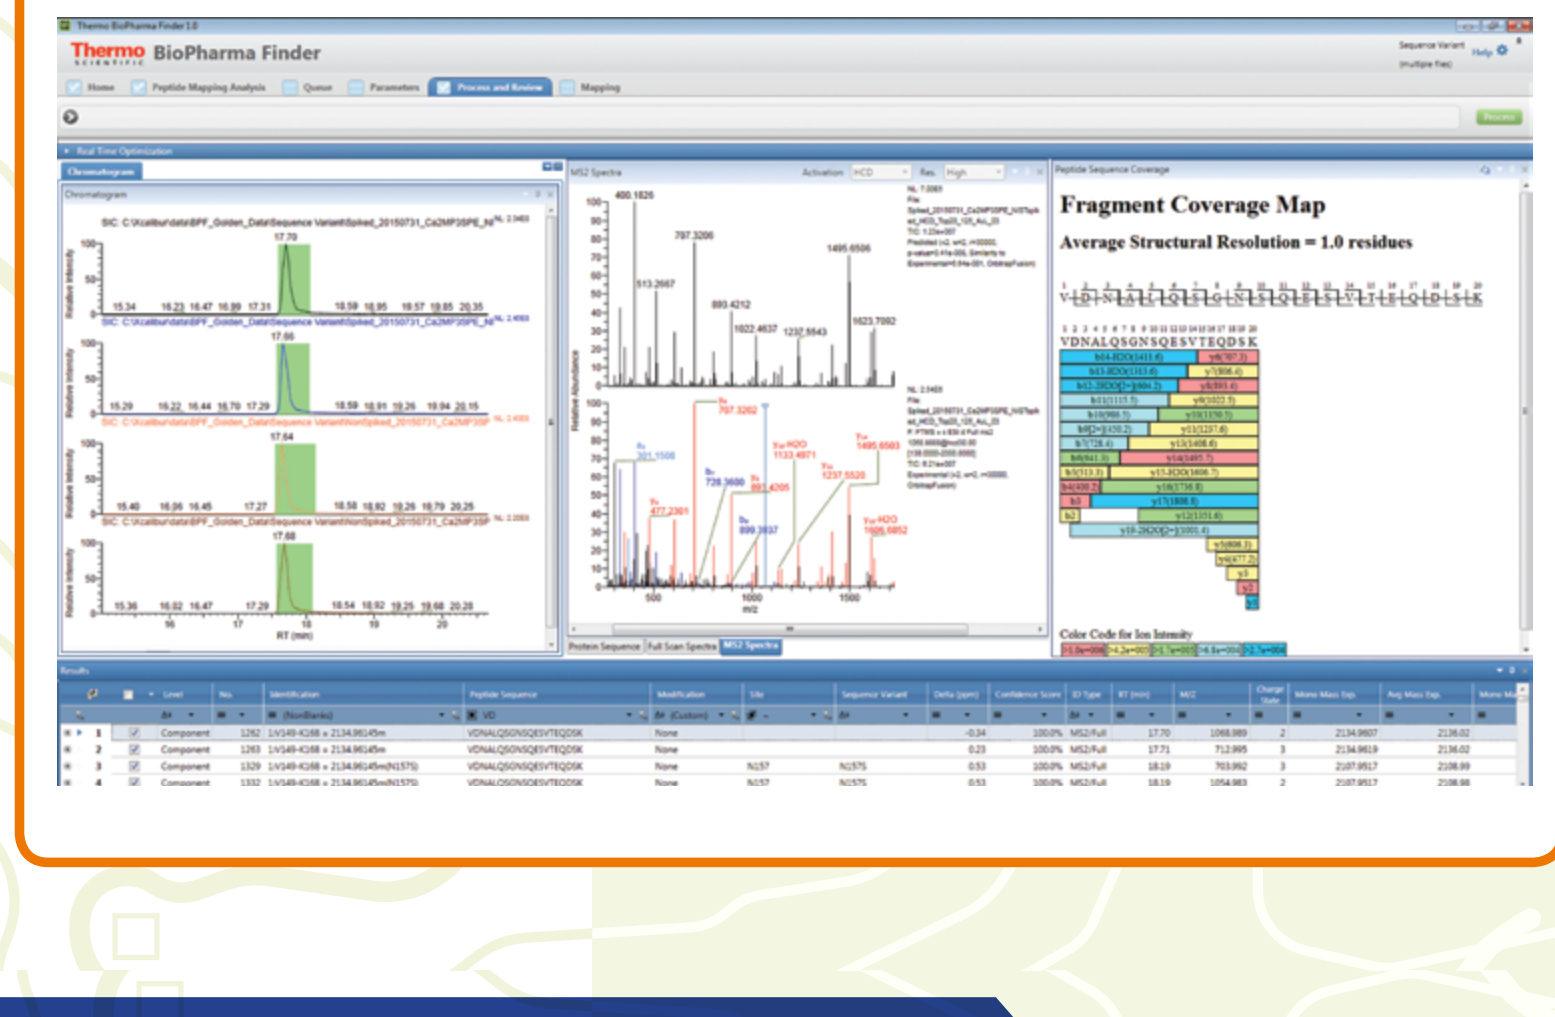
Thermo BioPharma Finder 1.0

Thermo SCIENTIFIC BioPharma Finder

Sequence Variant (multiple files) Help

Home Peptide Mapping Analysis Queue Parameters Process and Review Mapping

Process

Real Time Optimization

Chromatogram

Chromatogram

SIC: C:\Xcalibur\data\BPF_Golden_Data\Sequence Variant\Spiked_20150731_Ca2MP3SPE_M

17.70

15.34 16.23 16.47 16.89 17.31 18.59 18.95 19.57 19.85 20.35

17.66

15.29 16.22 16.44 16.70 17.29 18.59 18.91 19.26 19.94 20.15

17.64

15.40 16.06 16.45 17.27 18.58 18.92 19.26 19.79 20.25

17.68

15.36 16.02 16.47 17.29 18.54 18.92 19.25 19.68 20.28

16 17 18 19 20

RT (min)

Relative Intensity

MS2 Spectra Activation HCD Res. High

400.1826

797.3206

1495.6506

513.2667

893.4212

1022.4637 1237.5543

1623.7092

Relative Abundance

707.3262

1133.4971

1495.6503

1237.5520

728.3600

893.4205

899.3837

477.2301

1606.6852

500 1000 1500

m/z

Protein Sequence Full Scan Spectra MS2 Spectra

Peptide Sequence Coverage

Fragment Coverage Map

Average Structural Resolution = 1.0 residues

VDNALQSGNSQESVTEQDSK

Color Code for Ion Intensity

Results

| | | Level | No. | Identification | Peptide Sequence | Modification | Site | Sequence Variant | Delta (ppm) | Confidence Score | ID Type | RT (min) | M/Z | Charge State | Mono Mass Exp. | Avg Mass Exp. |
|---|---|---|---|---|---|---|---|---|---|---|---|---|---|---|---|---|
| 1 | ✓ | Component | 1262 | 1:V149-K168 = 2134.96145m | VDNALQSGNSQESVTEQDSK | None | | | -0.34 | 100.0% | MS2/Full | 17.70 | 1068.989 | 2 | 2134.9607 | 2136.02 |
| 2 | ✓ | Component | 1263 | 1:V149-K168 = 2134.96145m | VDNALQSGNSQESVTEQDSK | None | | | 0.23 | 100.0% | MS2/Full | 17.71 | 712.995 | 3 | 2134.9619 | 2136.02 |
| 3 | ✓ | Component | 1329 | 1:V149-K168 = 2134.96145m(N157S) | VDNALQSGNSQESVTEQDSK | None | N157 | N157S | 0.53 | 100.0% | MS2/Full | 18.19 | 703.992 | 3 | 2107.9517 | 2108.99 |
| 4 | ✓ | Component | 1332 | 1:V149-K168 = 2134.96145m(N157S) | VDNALQSGNSQESVTEQDSK | None | N157 | N157S | 0.53 | 100.0% | MS2/Full | 18.19 | 1054.983 | 2 | 2107.9517 | 2108.98 |